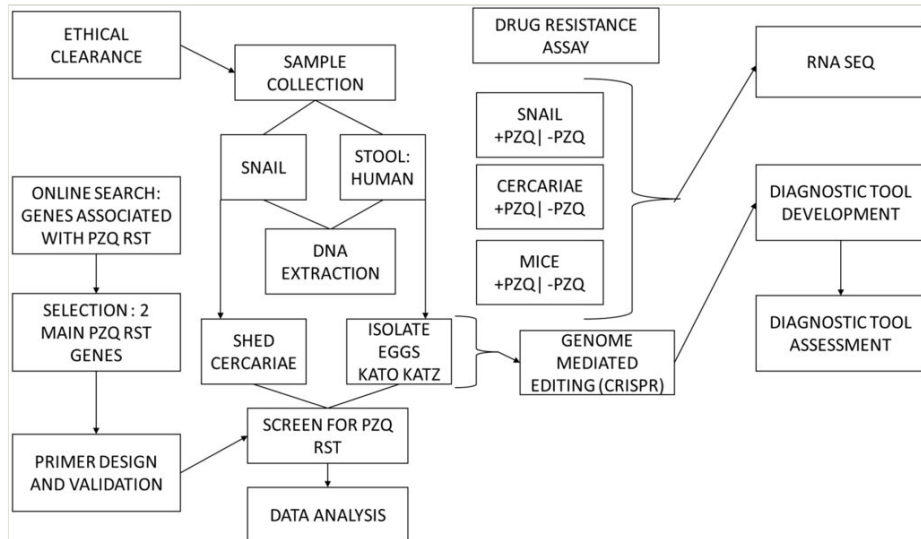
ETHICAL CLEARANCE

SAMPLE COLLECTION

SNAIL

STOOL: HUMAN

DNA EXTRACTION

SHED CERCARIAE

ISOLATE EGGS KATO KATZ

SCREEN FOR PZQ RST

DATA ANALYSIS

ONLINE SEARCH: GENES ASSOCIATED WITH PZQ RST

SELECTION : 2 MAIN PZQ RST GENES

PRIMER DESIGN AND VALIDATION

DRUG RESISTANCE ASSAY

SNAIL +PZQ| -PZQ

CERCARIAE +PZQ| -PZQ

MICE +PZQ| -PZQ

GENOME MEDIATED EDITING (CRISPR)

RNA SEQ

DIAGNOSTIC TOOL DEVELOPMENT

DIAGNOSTIC TOOL ASSESSMENT